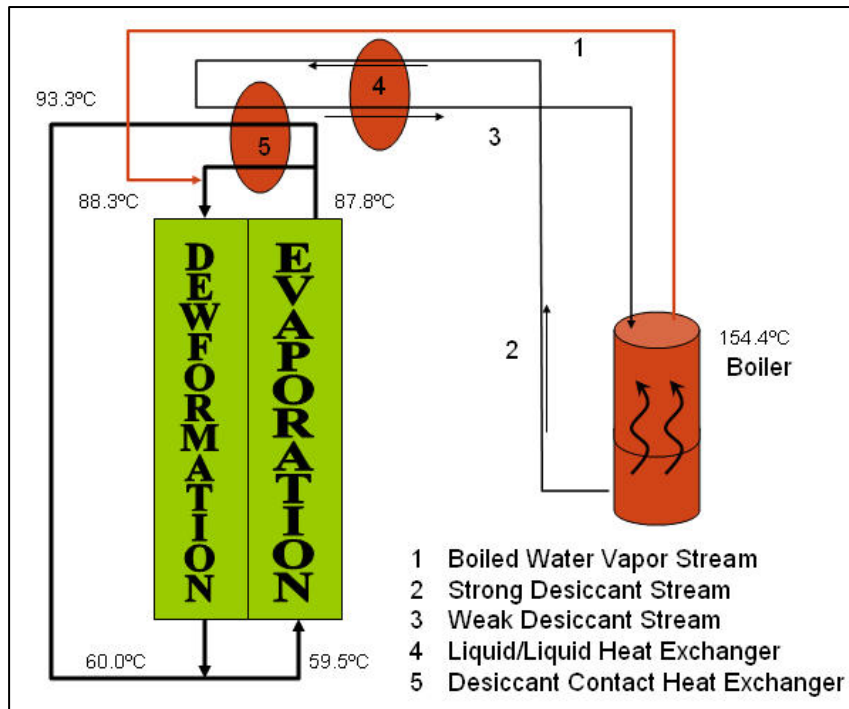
1

4

93.3ºC

5

3

88.3ºC

87.8ºC

DEWFORMATION

EVAPORATION

154.4ºC

Boiler

2

1 Boiled Water Vapor Stream
2 Strong Desiccant Stream
3 Weak Desiccant Stream
4 Liquid/Liquid Heat Exchanger
5 Desiccant Contact Heat Exchanger

60.0ºC

59.5ºC